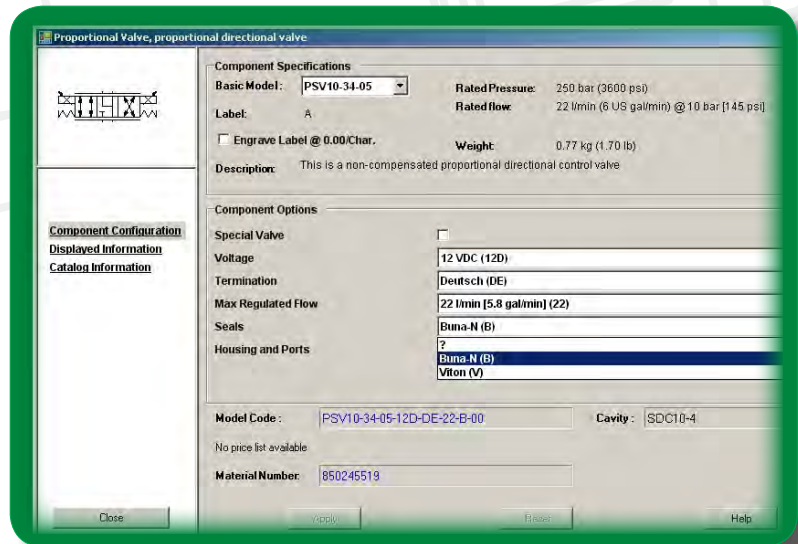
Proportional Valve, proportional directional valve

Component Configuration
Displayed Information
Catalog Information

Close

Component Specifications
Basic Model : PSV10-34-05
Label: A
Engrave Label @ 0.00/Char.
Description: This is a non-compensated proportional directional control valve
Rated Pressure: 250 bar (3600 psi)
Rated flow: 22 l/min (6 US gal/min) @ 10 bar [145 psi]
Weight: 0.77 kg (1.70 lb)

Component Options
Special Valve
Voltage 12 VDC (12D)
Termination Deutsch (DE)
Max Regulated Flow 22 l/min [5.8 gal/min] (22)
Seals Buna-N (B)
Housing and Ports ?
Buna-N (B)
Viton (V)

Model Code : PSV10-34-05-12D-DE-22-B-00
Cavity : SDC10-4
No price list available
Material Number: 850245519

Apply
Reset
Help